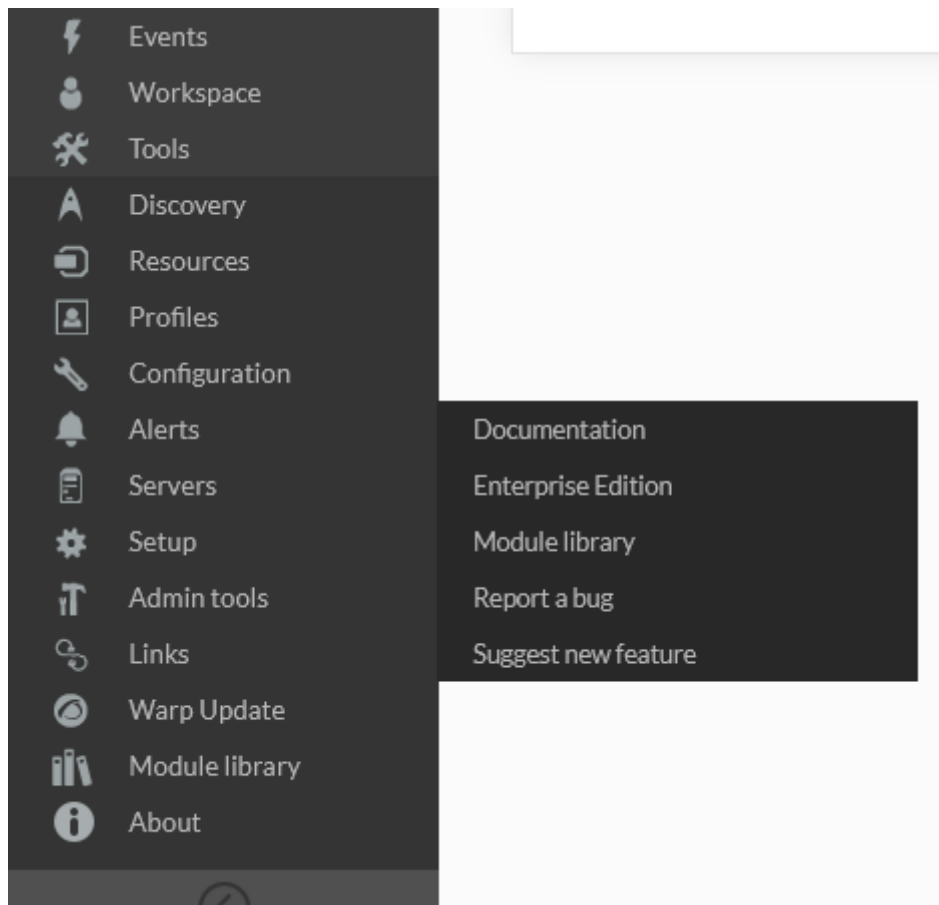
Events
Workspace
Tools
Discovery
Resources
Profiles
Configuration
Alerts
Servers
Setup
Admin tools
Links
Warp Update
Module library
About

Documentation
Enterprise Edition
Module library
Report a bug
Suggest new feature